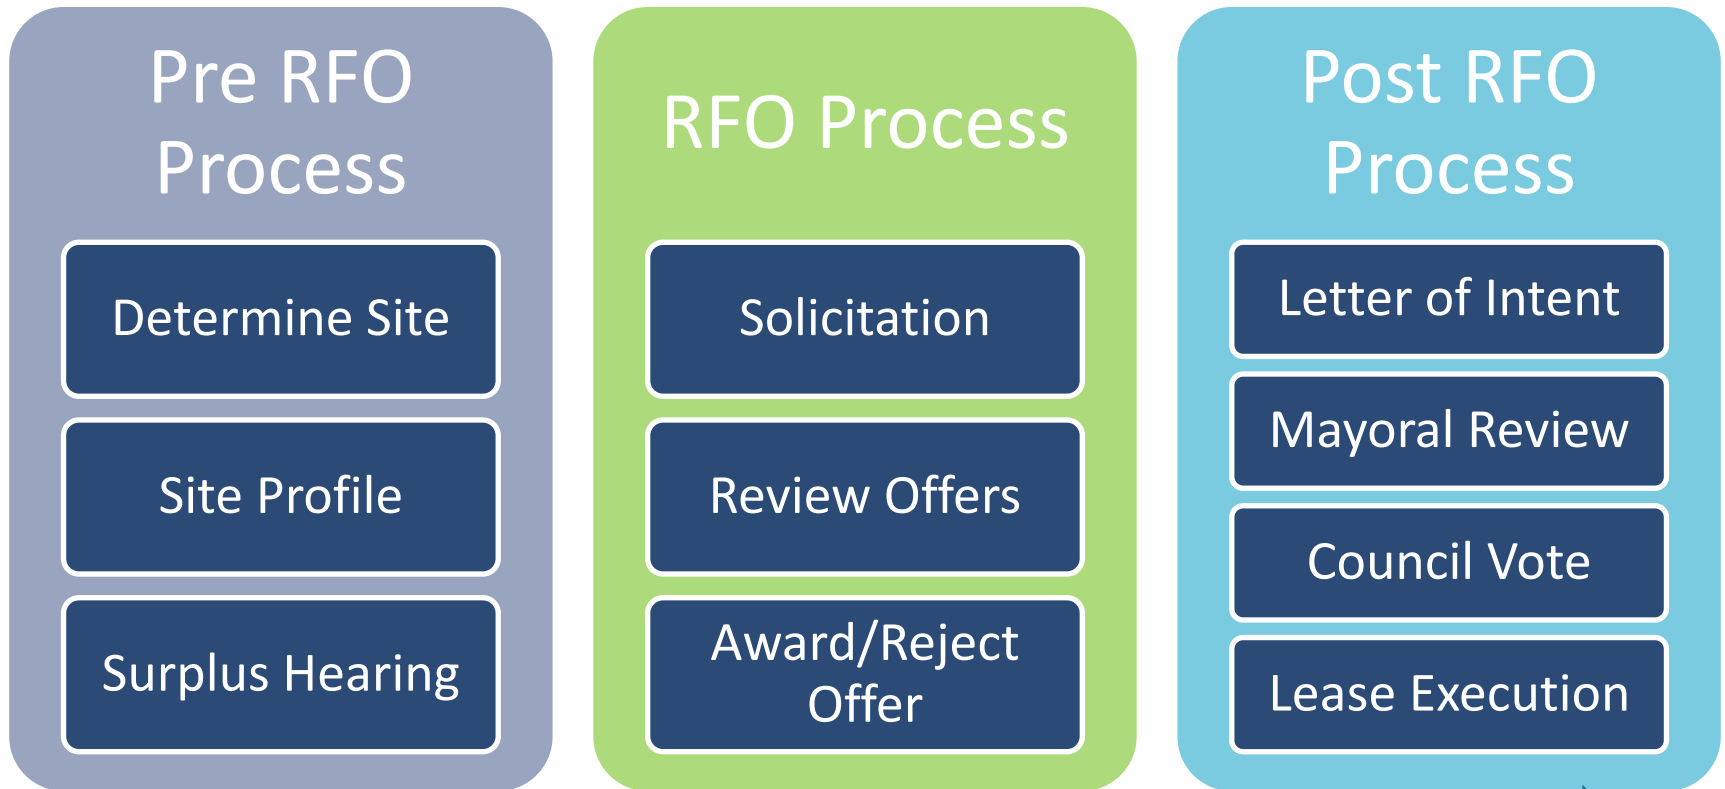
Pre RFO Process

Determine Site

Site Profile

Surplus Hearing

RFO Process

Solicitation

Review Offers

Award/Reject Offer

Post RFO Process

Letter of Intent

Mayoral Review

Council Vote

Lease Execution